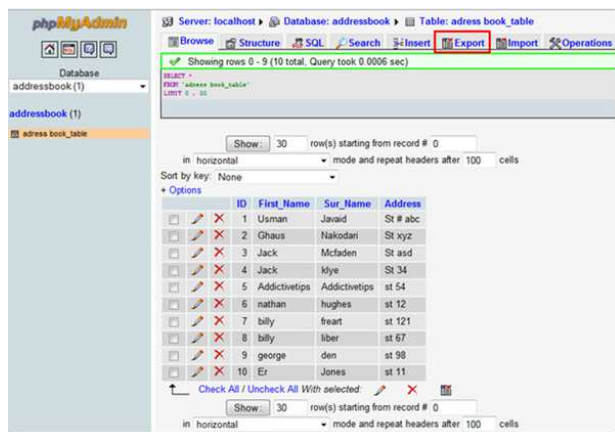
phpMyAdmin

Database
addressbook (1)

addressbook (1)

adress book_table

Server: localhost ▸ Database: addressbook ▸ Table: adress book_table

Browse | Structure | SQL | Search | Insert | Export | Import | Operations

Showing rows 0 - 9 (10 total, Query took 0.0006 sec)

SELECT *
FROM `adress book_table`
LIMIT 0 , 30

Show : 30 row(s) starting from record # 0

in horizontal mode and repeat headers after 100 cells

Sort by key: None

+ Options

| | | | ID | First_Name | Sur_Name | Address |
|---|---|---|---|---|---|---|
| | | | 1 | Usman | Javaid | St # abc |
| | | | 2 | Ghaus | Nakodari | St xyz |
| | | | 3 | Jack | Mcfaden | St asd |
| | | | 4 | Jack | klye | St 34 |
| | | | 5 | Addictivetips | Addictivetips | st 54 |
| | | | 6 | nathan | hughes | st 12 |
| | | | 7 | billy | freart | st 121 |
| | | | 8 | billy | liber | st 67 |
| | | | 9 | george | den | st 98 |
| | | | 10 | Er | Jones | st 11 |

Check All / Uncheck All With selected:

Show : 30 row(s) starting from record # 0

in horizontal mode and repeat headers after 100 cells